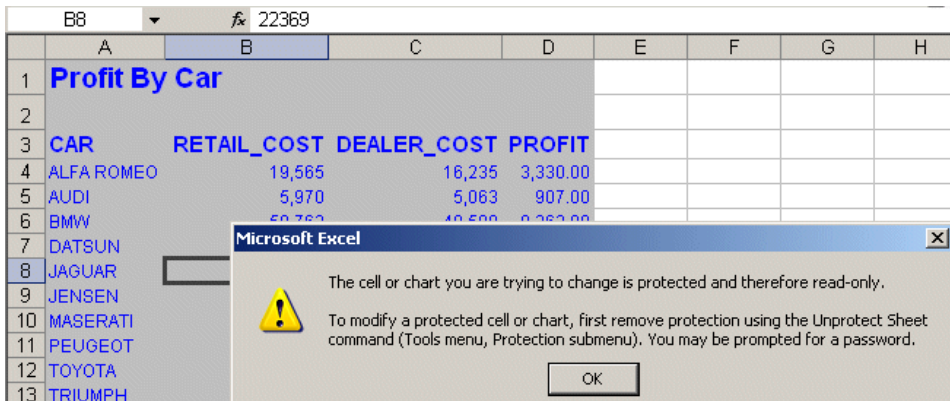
B8 $f_x$ 22369

| | A | B | C | D | E | F | G | H |
|---|---|---|---|---|---|---|---|---|
| 1 | Profit By Car | | | | | | | |
| 2 | | | | | | | | |
| 3 | CAR | RETAIL_COST | DEALER_COST | PROFIT | | | | |
| 4 | ALFA ROMEO | 19,565 | 16,235 | 3,330.00 | | | | |
| 5 | AUDI | 5,970 | 5,063 | 907.00 | | | | |
| 6 | BMW | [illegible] | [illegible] | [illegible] | | | | |
| 7 | DATSUN | | | | | | | |
| 8 | JAGUAR | | | | | | | |
| 9 | JENSEN | | | | | | | |
| 10 | MASERATI | | | | | | | |
| 11 | PEUGEOT | | | | | | | |
| 12 | TOYOTA | | | | | | | |
| 13 | TRIUMPH | | | | | | | |

Microsoft Excel

The cell or chart you are trying to change is protected and therefore read-only.

To modify a protected cell or chart, first remove protection using the Unprotect Sheet command (Tools menu, Protection submenu). You may be prompted for a password.

OK